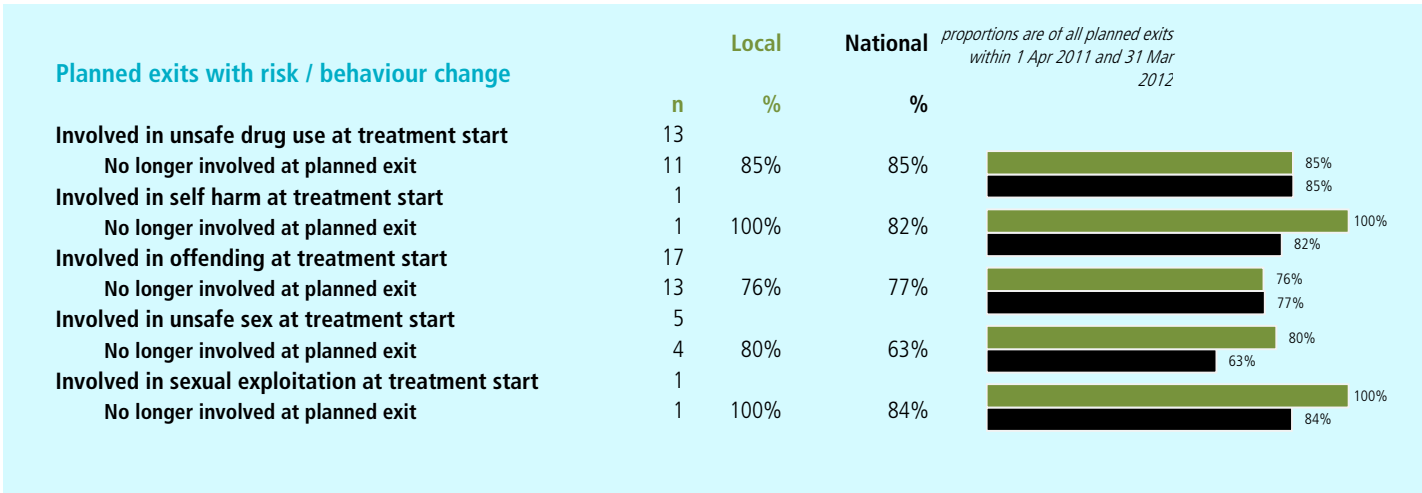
Planned exits with risk / behaviour change

proportions are of all planned exits within 1 Apr 2011 and 31 Mar 2012

| | Local n | Local % | National % | |
|---|---|---|---|---|
| Involved in unsafe drug use at treatment start | 13 | | | |
| No longer involved at planned exit | 11 | 85% | 85% | 85% 85% |
| Involved in self harm at treatment start | 1 | | | |
| No longer involved at planned exit | 1 | 100% | 82% | 100% 82% |
| Involved in offending at treatment start | 17 | | | |
| No longer involved at planned exit | 13 | 76% | 77% | 76% 77% |
| Involved in unsafe sex at treatment start | 5 | | | |
| No longer involved at planned exit | 4 | 80% | 63% | 80% 63% |
| Involved in sexual exploitation at treatment start | 1 | | | |
| No longer involved at planned exit | 1 | 100% | 84% | 100% 84% |